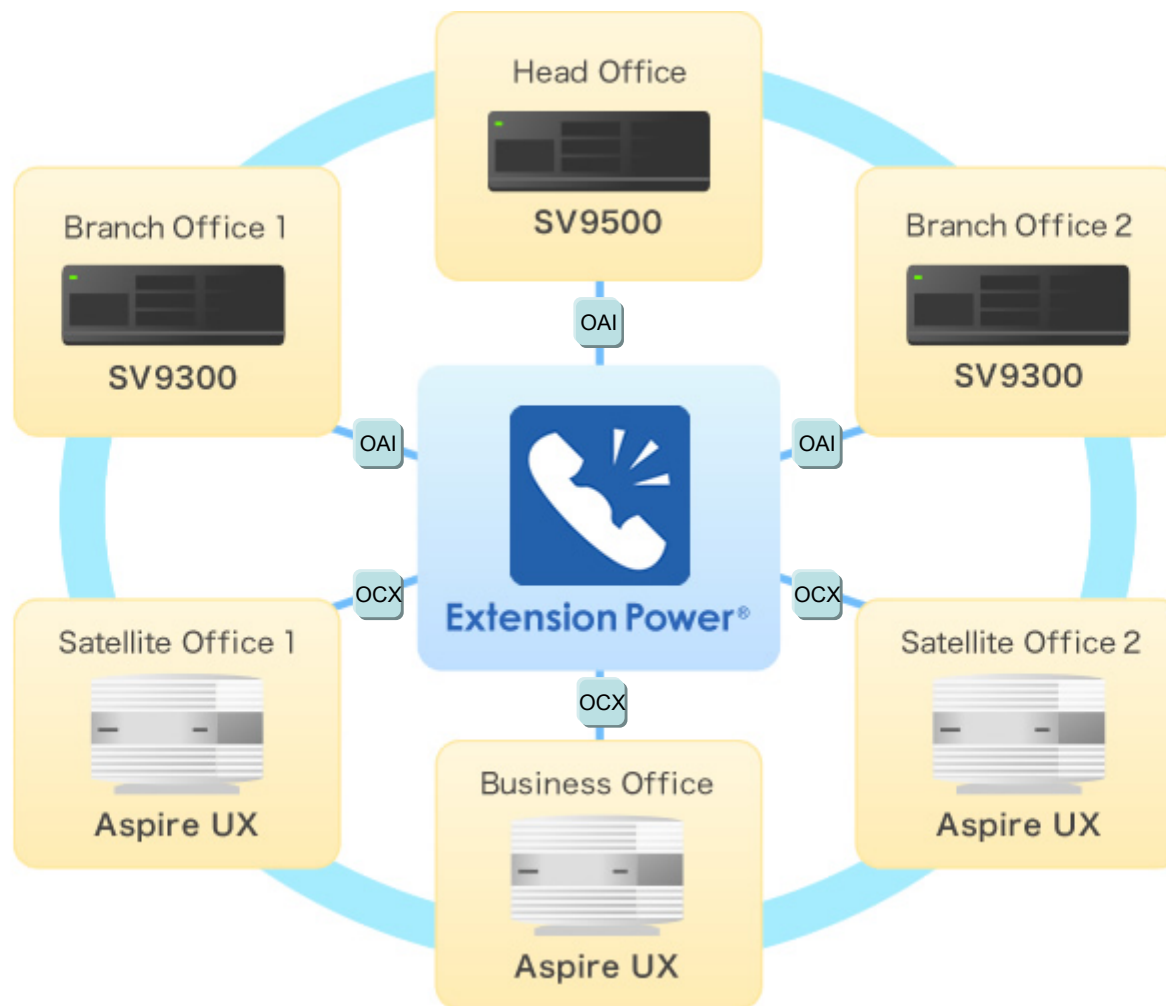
Head Office
SV9500

Branch Office 1
SV9300

Branch Office 2
SV9300

OAI

OAI

OAI

Extension Power®

OCX

OCX

OCX

Satellite Office 1
Aspire UX

Satellite Office 2
Aspire UX

Business Office
Aspire UX